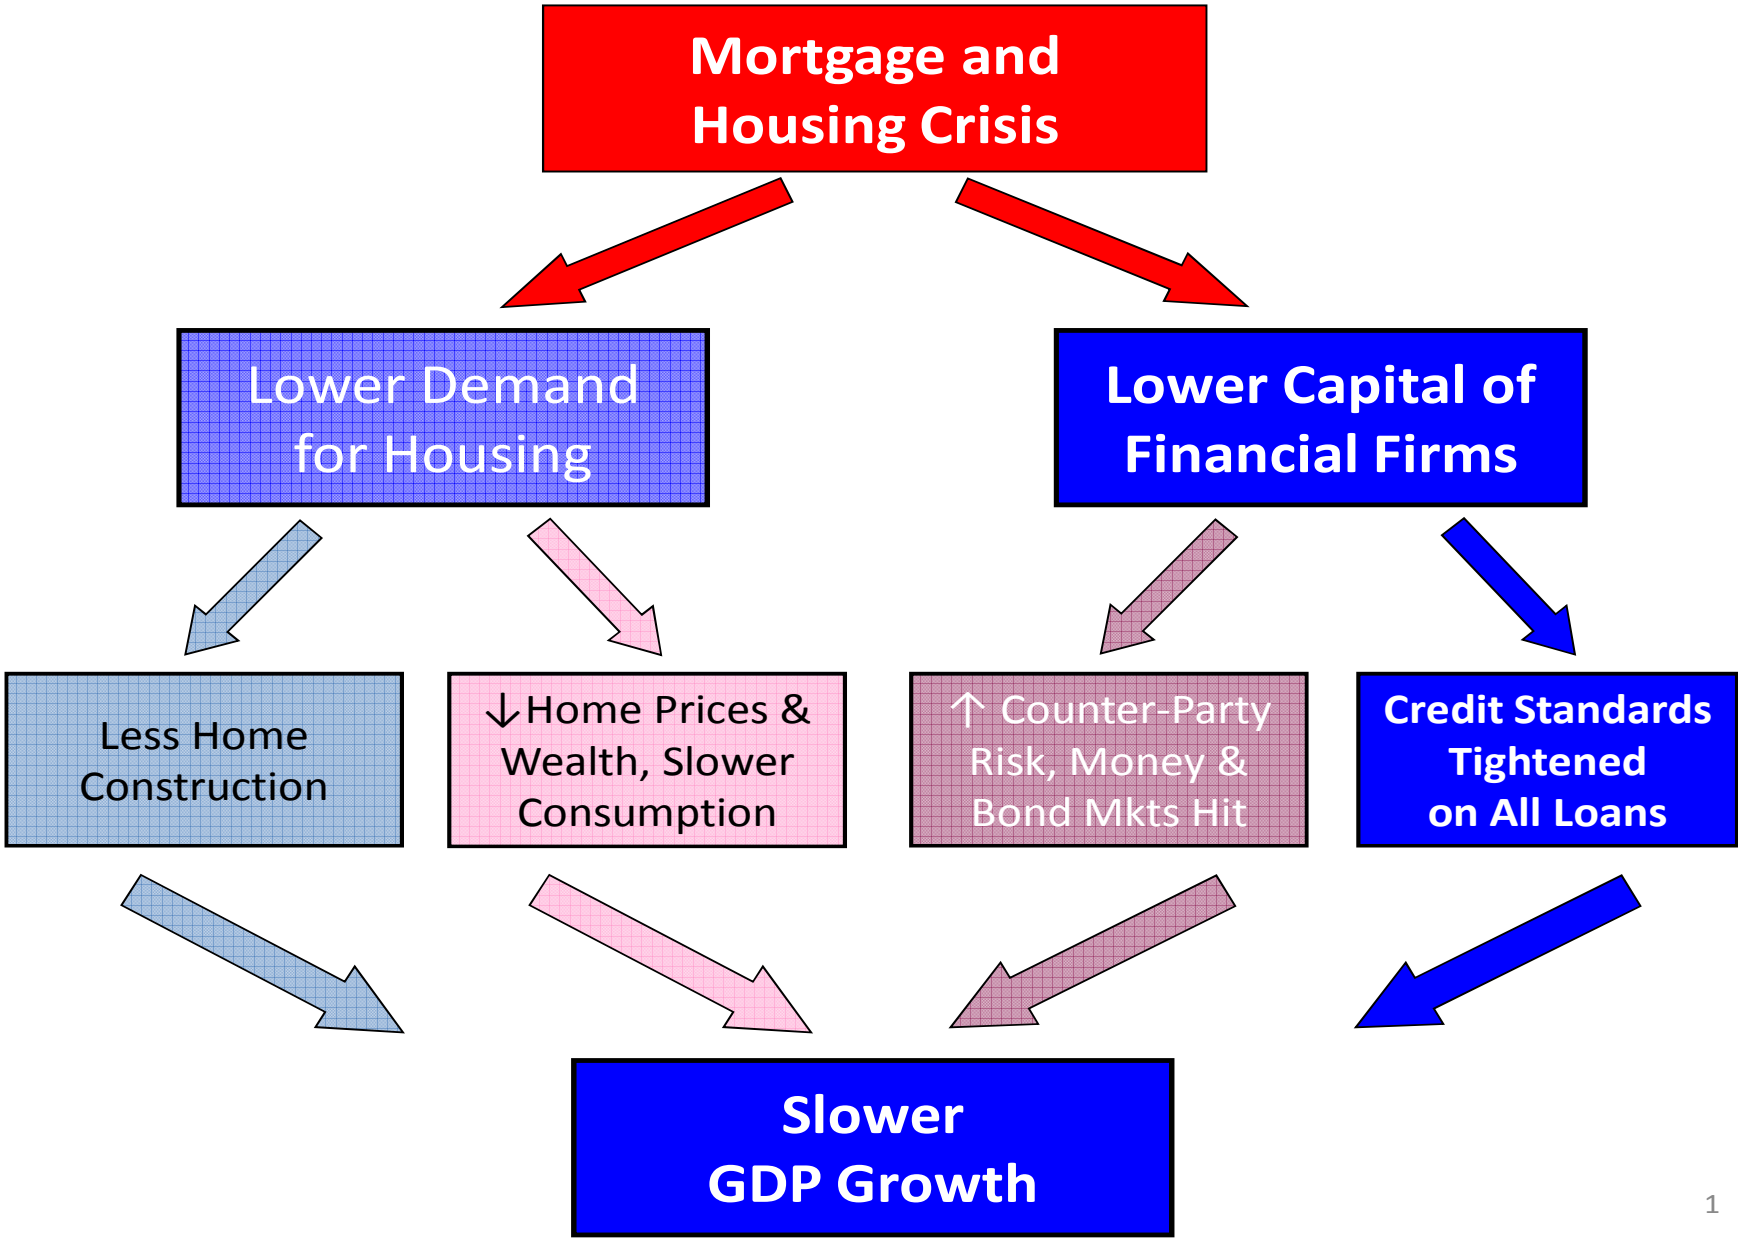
Mortgage and Housing Crisis

Lower Demand for Housing

Lower Capital of Financial Firms

Less Home Construction

↓Home Prices & Wealth, Slower Consumption

↑ Counter-Party Risk, Money & Bond Mkts Hit

Credit Standards Tightened on All Loans

Slower GDP Growth

1